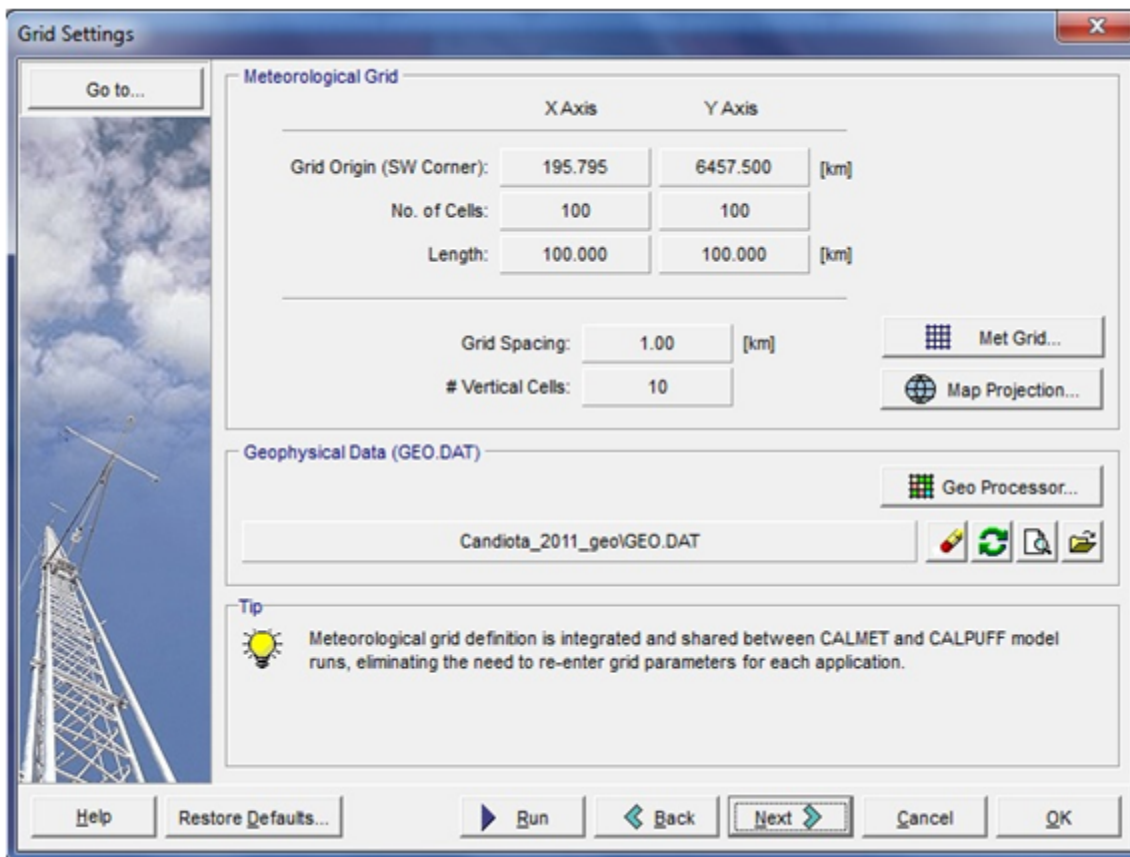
Grid Settings

Go to...

Meteorological Grid

| | X Axis | Y Axis | |
|---|---|---|---|
| Grid Origin (SW Corner): | 195.795 | 6457.500 | [km] |
| No. of Cells: | 100 | 100 | |
| Length: | 100.000 | 100.000 | [km] |

Grid Spacing: 1.00 [km]

# Vertical Cells: 10

Met Grid...

Map Projection...

Geophysical Data (GEO.DAT)

Geo Processor...

Candiota_2011_geo\GEO.DAT

Tip

Meteorological grid definition is integrated and shared between CALMET and CALPUFF model runs, eliminating the need to re-enter grid parameters for each application.

Help Restore Defaults... Run Back Next Cancel OK